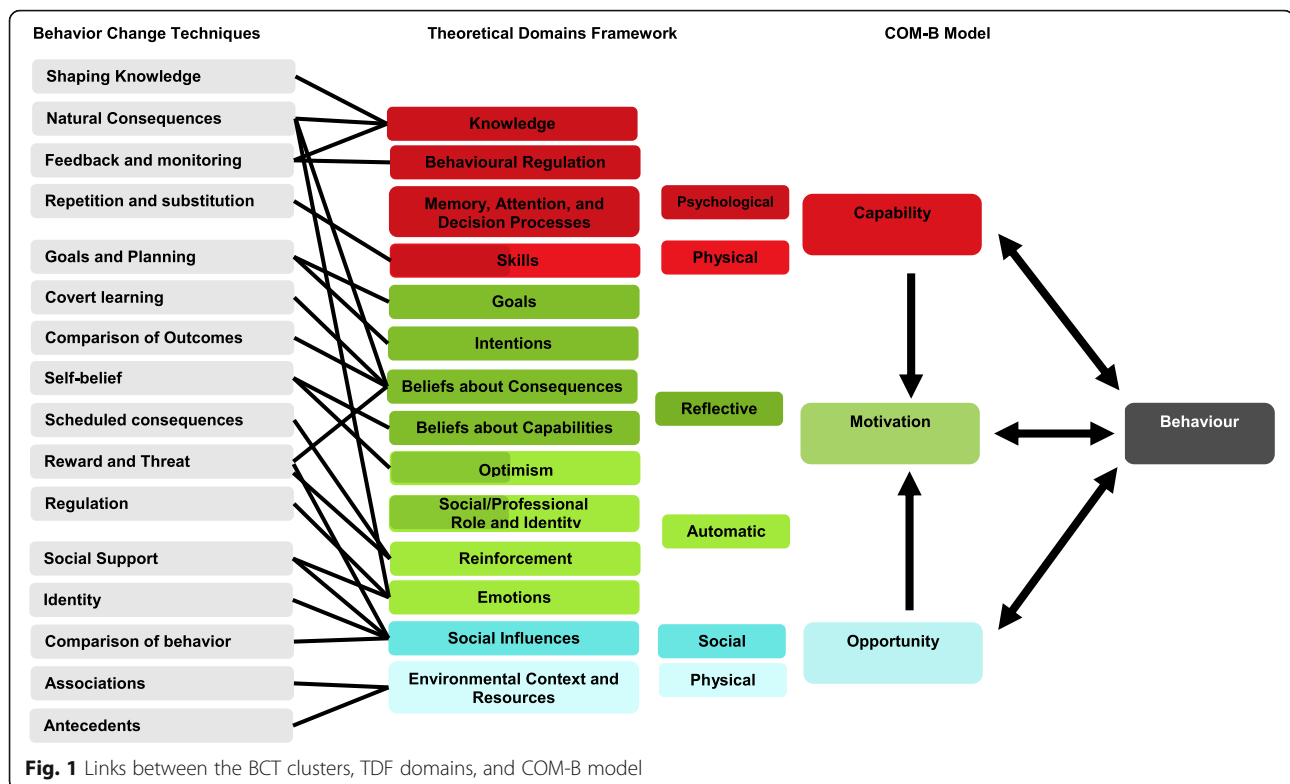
Behavior Change Techniques

Shaping Knowledge
Natural Consequences
Feedback and monitoring
Repetition and substitution
Goals and Planning
Covert learning
Comparison of Outcomes
Self-belief
Scheduled consequences
Reward and Threat
Regulation
Social Support
Identity
Comparison of behavior
Associations
Antecedents

Theoretical Domains Framework

Knowledge
Behavioural Regulation
Memory, Attention, and Decision Processes
Skills
Goals
Intentions
Beliefs about Consequences
Beliefs about Capabilities
Optimism
Social/Professional Role and Identity
Reinforcement
Emotions
Social Influences
Environmental Context and Resources

Psychological
Physical
Reflective
Automatic
Social
Physical

COM-B Model

Capability
Motivation
Opportunity
Behaviour

Fig. 1 Links between the BCT clusters, TDF domains, and COM-B model